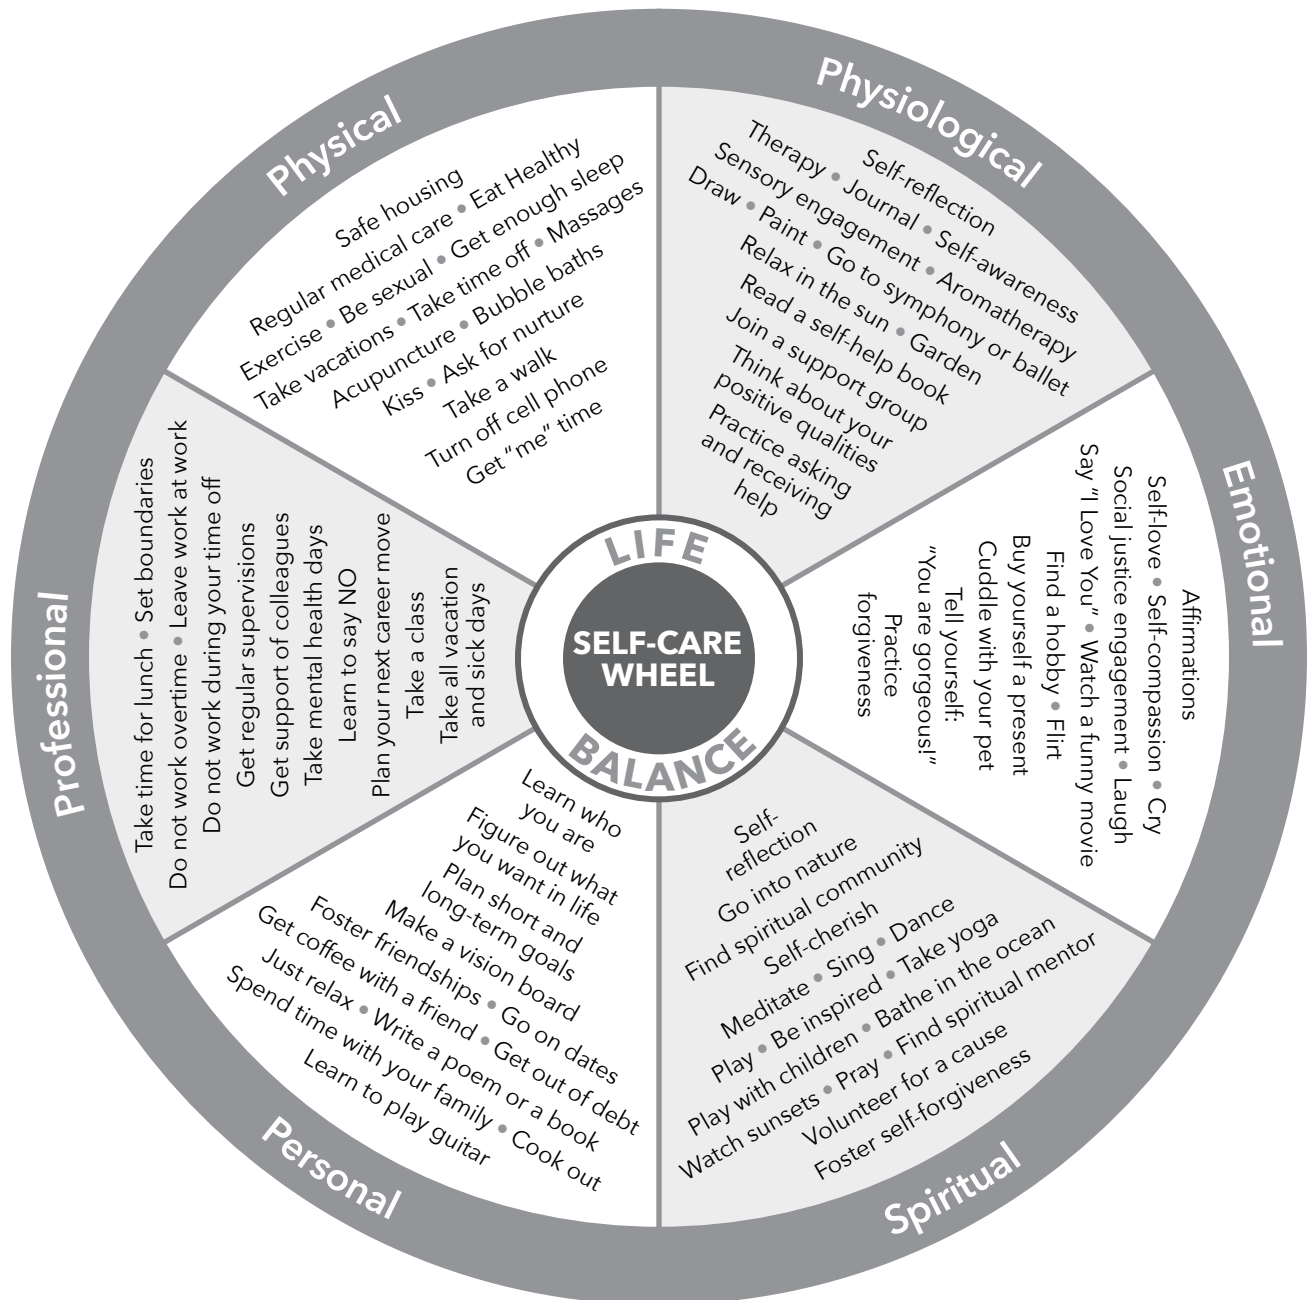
LIFE
SELF-CARE WHEEL
BALANCE

Physical

Safe housing
Regular medical care • Eat Healthy
Exercise • Be sexual • Get enough sleep
Take vacations • Take time off • Massages
Acupuncture • Bubble baths
Kiss • Ask for nurture
Take a walk
Turn off cell phone
Get "me" time

Physiological

Self-reflection
Therapy • Journal • Self-awareness
Sensory engagement • Aromatherapy
Draw • Paint • Go to symphony or ballet
Relax in the sun • Garden
Read a self-help book
Join a support group
Think about your positive qualities
Practice asking and receiving help

Emotional

Affirmations
Self-love • Self-compassion • Cry
Social justice engagement • Laugh
Say "I Love You" • Watch a funny movie
Find a hobby • Flirt
Buy yourself a present
Cuddle with your pet
Tell yourself: "You are gorgeous!"
Practice forgiveness

Spiritual

Self-reflection
Go into nature
Find spiritual community
Self-cherish
Meditate • Sing • Dance
Play • Be inspired • Take yoga
Play with children • Bathe in the ocean
Watch sunsets • Pray • Find spiritual mentor
Volunteer for a cause
Foster self-forgiveness

Personal

Learn who you are
Figure out what you want in life
Plan short and long-term goals
Make a vision board
Foster friendships • Go on dates
Get coffee with a friend • Get out of debt
Just relax • Write a poem or a book
Spend time with your family • Cook out
Learn to play guitar

Professional

Take time for lunch • Set boundaries
Do not work overtime • Leave work at work
Do not work during your time off
Get regular supervisions
Get support of colleagues
Take mental health days
Learn to say NO
Plan your next career move
Take a class
Take all vacation and sick days